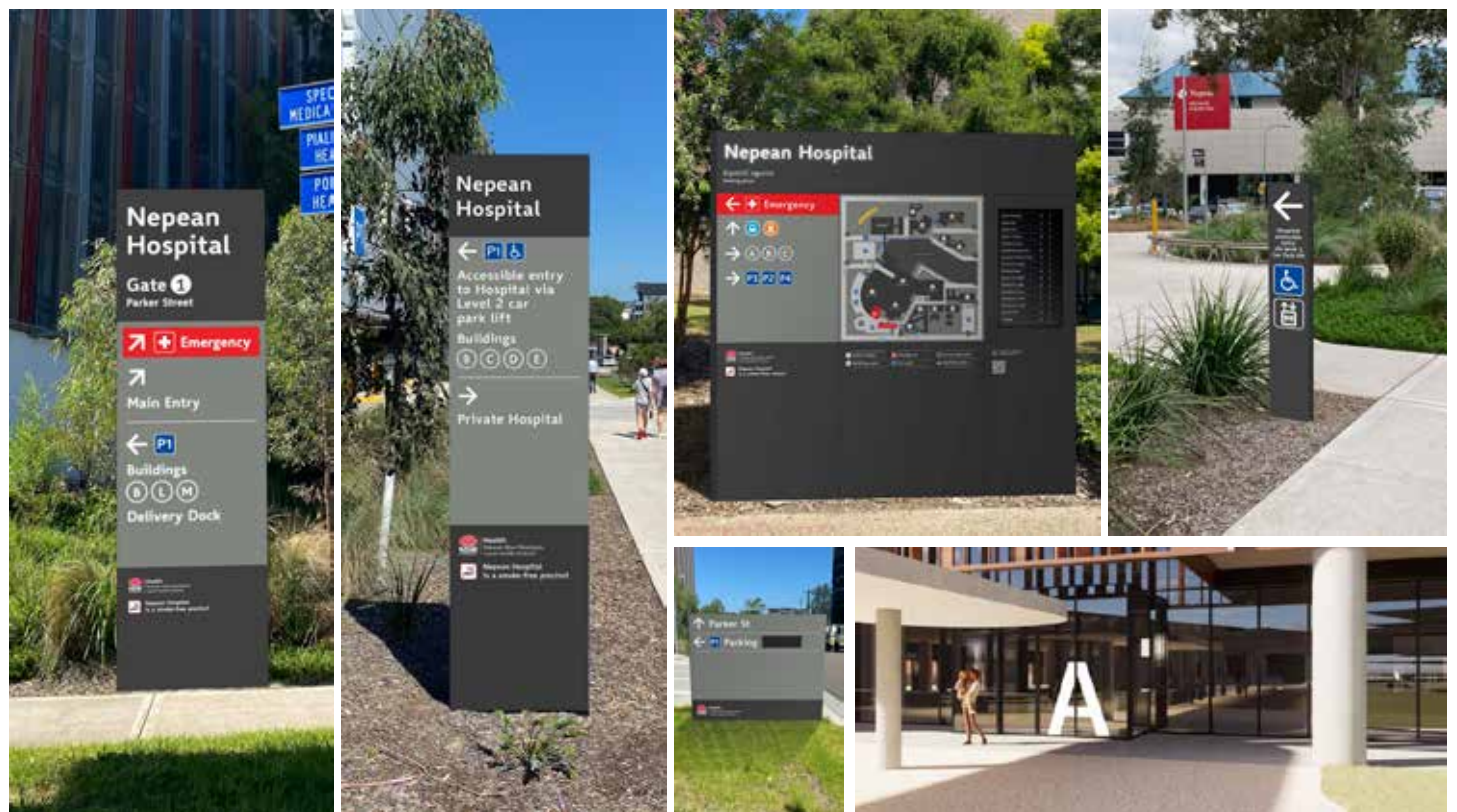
SPEC
MEDICA
PIALI
HEA
POR
HEA

Nepean Hospital

Gate 1
Parker Street

Emergency

Main Entry

P1

Buildings
B L M

Delivery Dock

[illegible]

Nepean Hospital
is a smoke-free precinct

Nepean Hospital

P1

Accessible entry to Hospital via Level 2 car park lift

Buildings
B C D E

Private Hospital

Health
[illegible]

Nepean Hospital
is a smoke-free precinct

Nepean Hospital

Emergency

P1 P2 P4

Parker St
P1 Parking

A